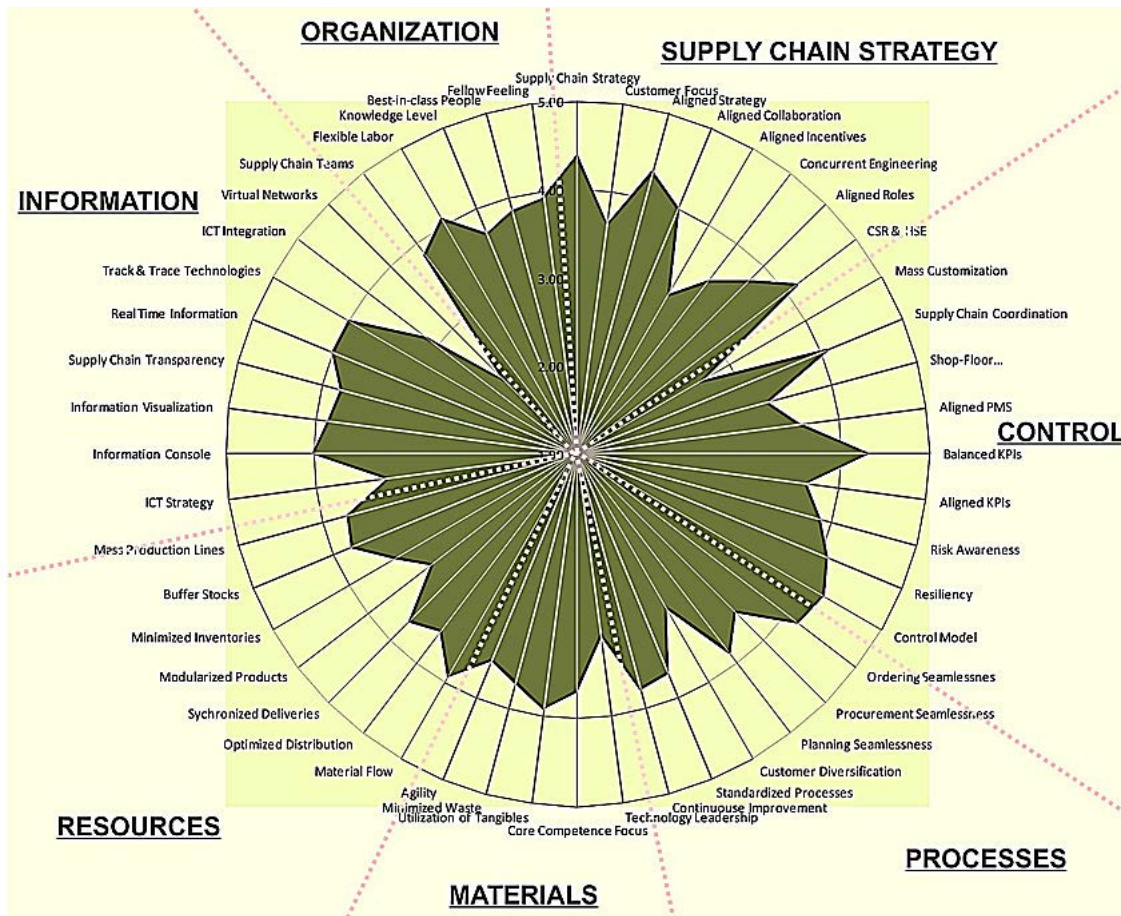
ORGANIZATION

SUPPLY CHAIN STRATEGY

INFORMATION

CONTROL

RESOURCES

PROCESSES

MATERIALS

Supply Chain Strategy
Customer Focus
Aligned Strategy
Aligned Collaboration
Aligned Incentives
Concurrent Engineering
Aligned Roles
CSR & HSE
Mass Customization
Supply Chain Coordination
Shop-Floor...
Aligned PMS
Balanced KPIs
Aligned KPIs
Risk Awareness
Resiliency
Control Model
Ordering Seamlessnes
Procurement Seamlessness
Planning Seamlessness
Customer Diversification
Standardized Processes
Continuouse Improvement
Technology Leadership
Core Competence Focus
Utilization of Tangibles
Minimized Waste
Agility
Material Flow
Optimized Distribution
Sychronized Deliveries
Modularized Products
Minimized Inventories
Buffer Stocks
Mass Production Lines
ICT Strategy
Information Console
Information Visualization
Supply Chain Transparency
Real Time Information
Track & Trace Technologies
ICT Integration
Virtual Networks
Supply Chain Teams
Flexible Labor
Knowledge Level
Best-in-class People
Fellow Feeling

5.00
4.00
3.00
2.00
1.00